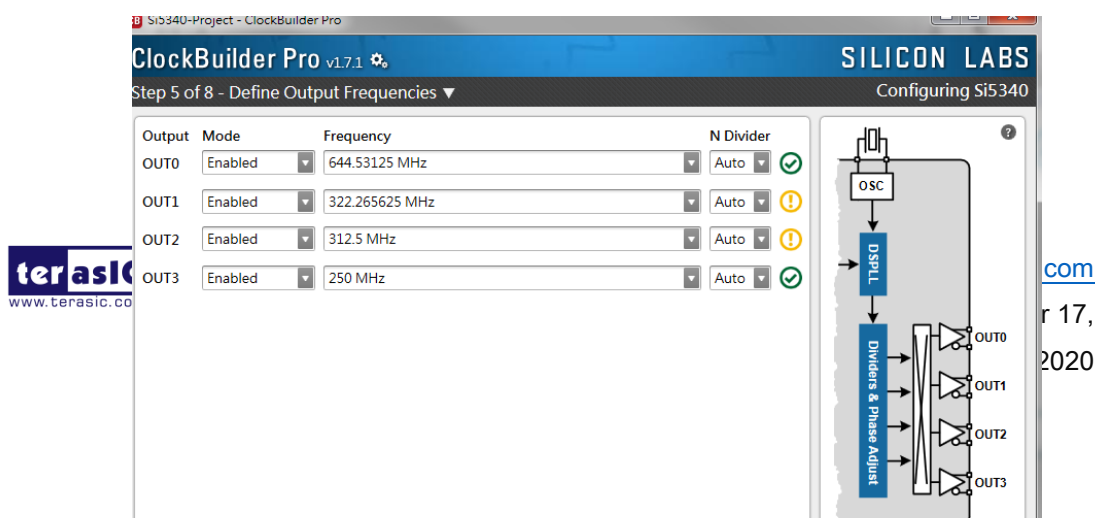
Si5340-Project - ClockBuilder Pro

ClockBuilder Pro v1.7.1

SILICON LABS

Step 5 of 8 - Define Output Frequencies ▼

Configuring Si5340

| Output | Mode | Frequency | N Divider |
|---|---|---|---|
| OUT0 | Enabled | 644.53125 MHz | Auto |
| OUT1 | Enabled | 322.265625 MHz | Auto |
| OUT2 | Enabled | 312.5 MHz | Auto |
| OUT3 | Enabled | 250 MHz | Auto |

?

OSC

DSPLL

Dividers & Phase Adjust

OUT0

OUT1

OUT2

OUT3

terasIC
www.terasic.co

com

r 17,

2020